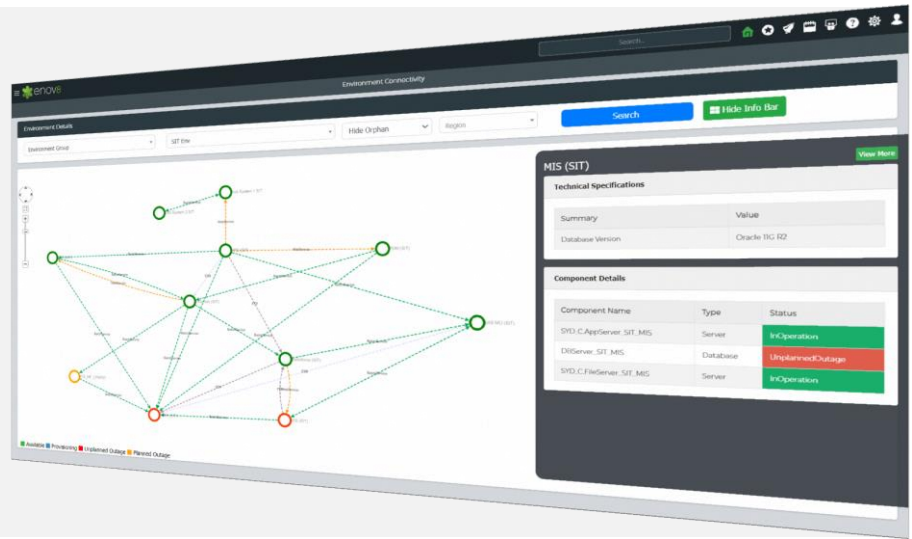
Search...

enov8

Environment Connectivity

Environment Details

Environment Group

SIT Env

Hide Orphan

Region

Search

Hide Info Bar

MIS (SIT)

View More

Technical Specifications

| Summary | Value |
|---|---|
| Database Version | Oracle 11G R2 |

Component Details

| Component Name | Type | Status |
|---|---|---|
| SYD_C_AppServer_SIT_MIS | Server | InOperation |
| DBServer_SIT_MIS | Database | UnplannedOutage |
| SYD_C_FileServer_SIT_MIS | Server | InOperation |

Available Provisioning Unplanned Outage Planned Outage